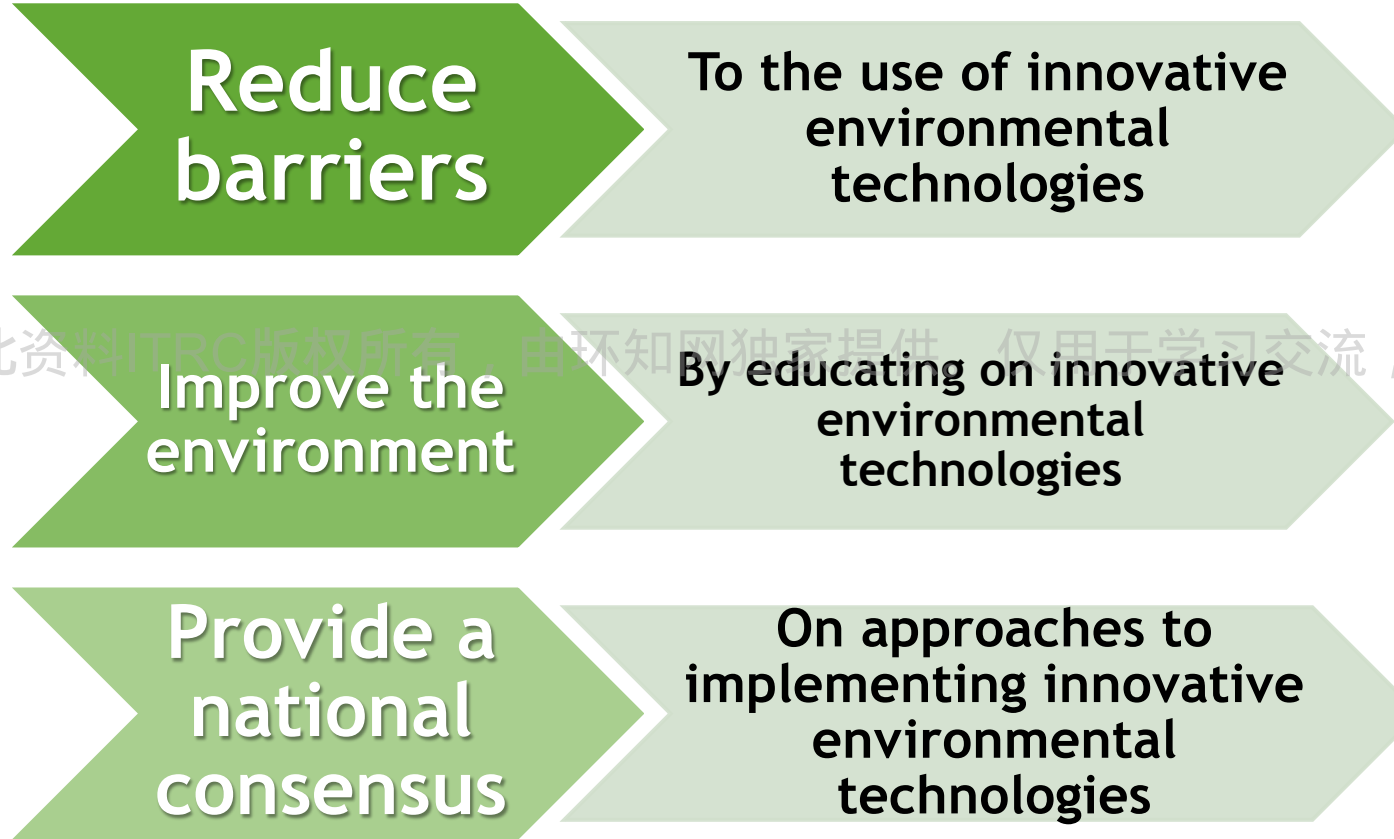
Reduce barriers

To the use of innovative environmental technologies

Improve the environment

By educating on innovative environmental technologies

Provide a national consensus

On approaches to implementing innovative environmental technologies

此资料ITRC版权所有，由环知网独家提供，仅用于学习交流